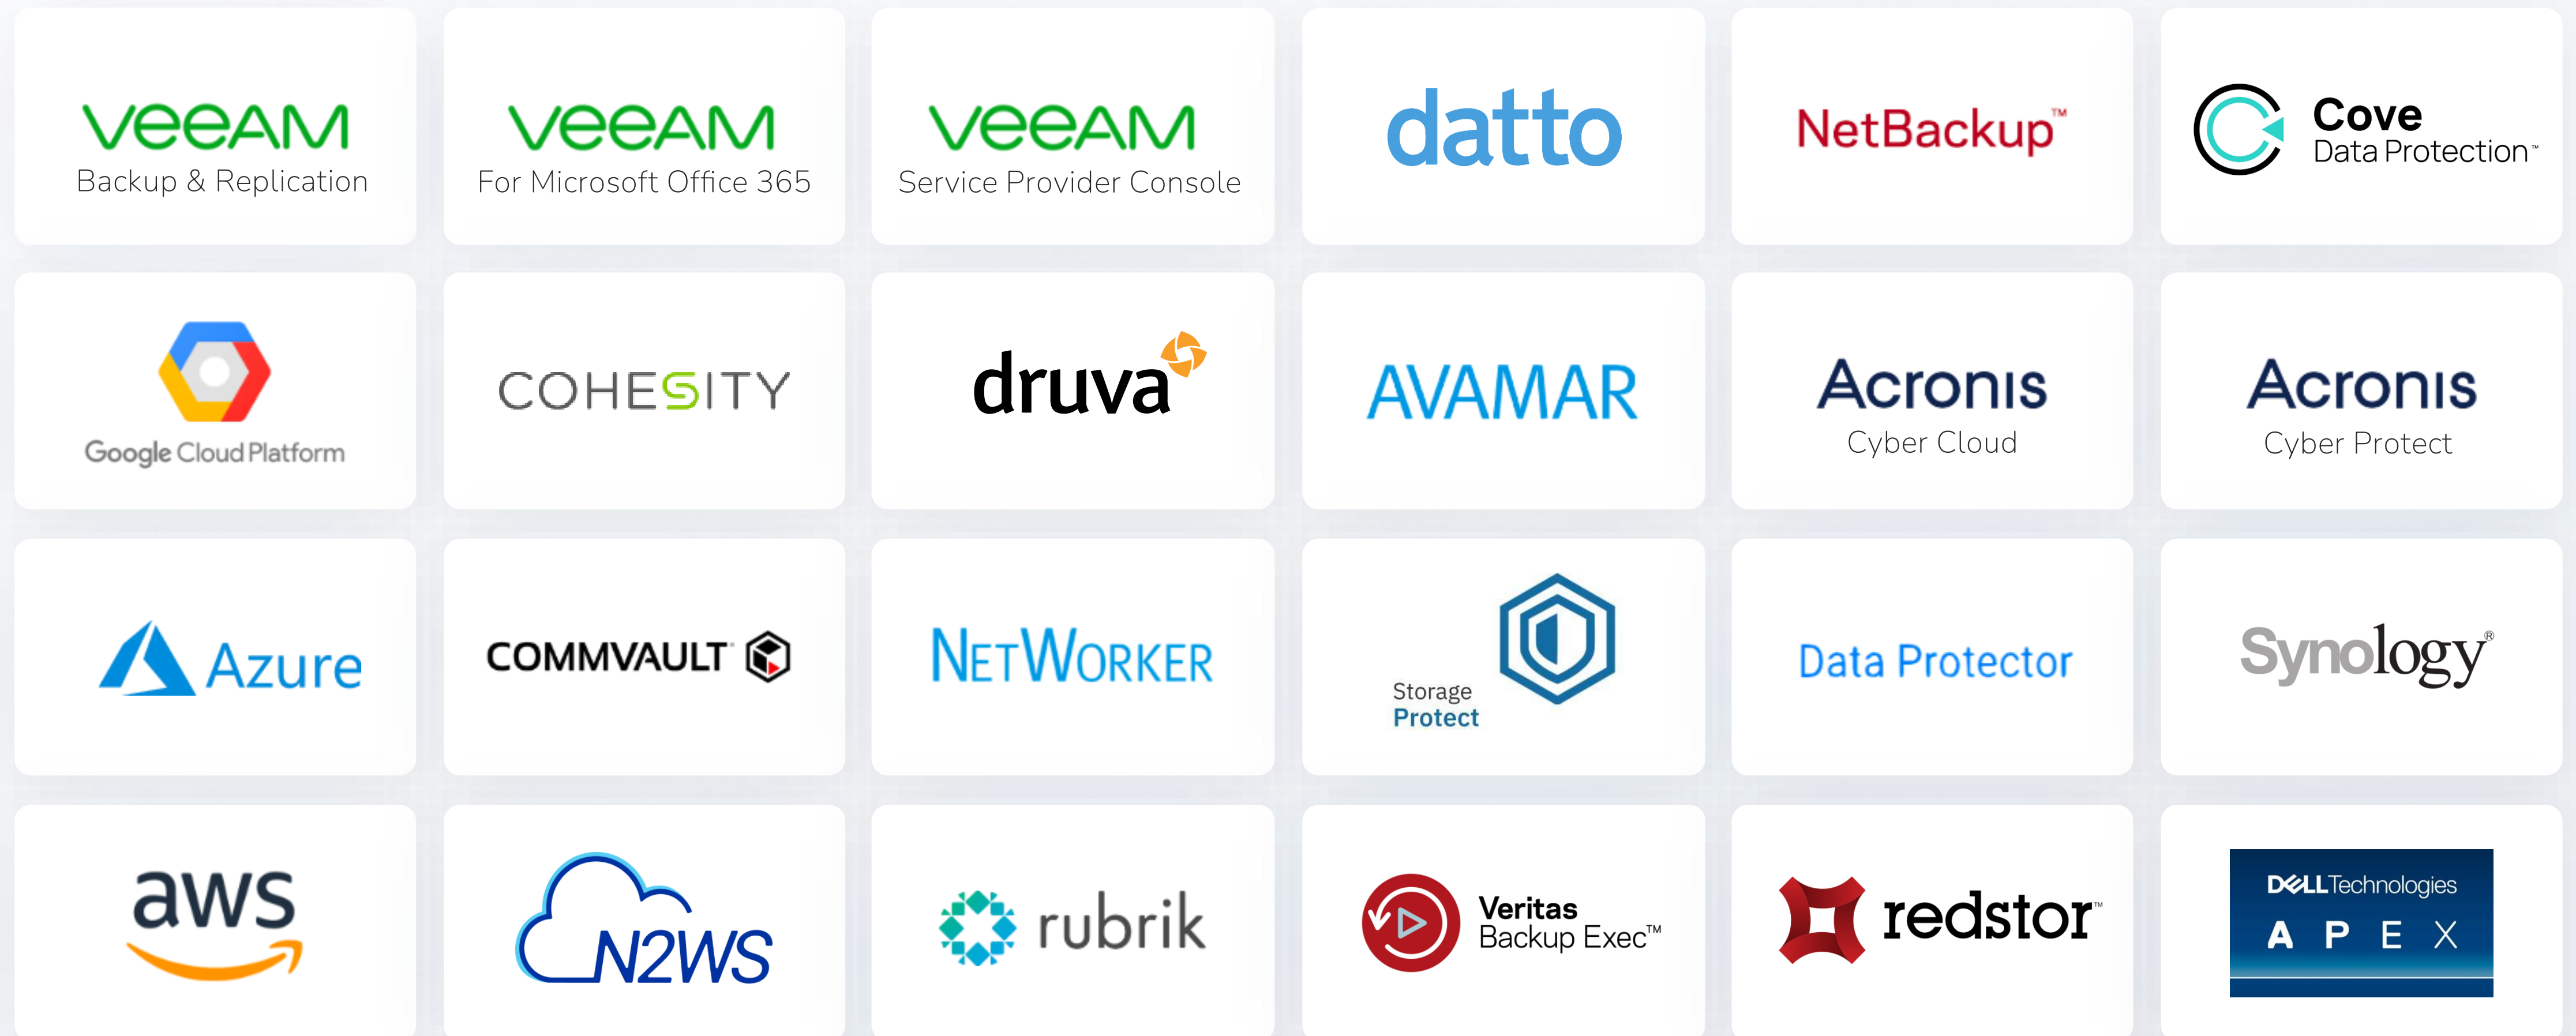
VEEAM
Backup & Replication

VEEAM
For Microsoft Office 365

VEEAM
Service Provider Console

datto

NetBackup™

Cove
Data Protection™

Google Cloud Platform

COHESITY

druva

AVAMAR

Acronis
Cyber Cloud

Acronis
Cyber Protect

Azure

COMMVAULT

NETWORKER

Storage
Protect

Data Protector

Synology®

aws

N2WS

rubrik

Veritas
Backup Exec™

redstor™

DELLTechnologies
APEX